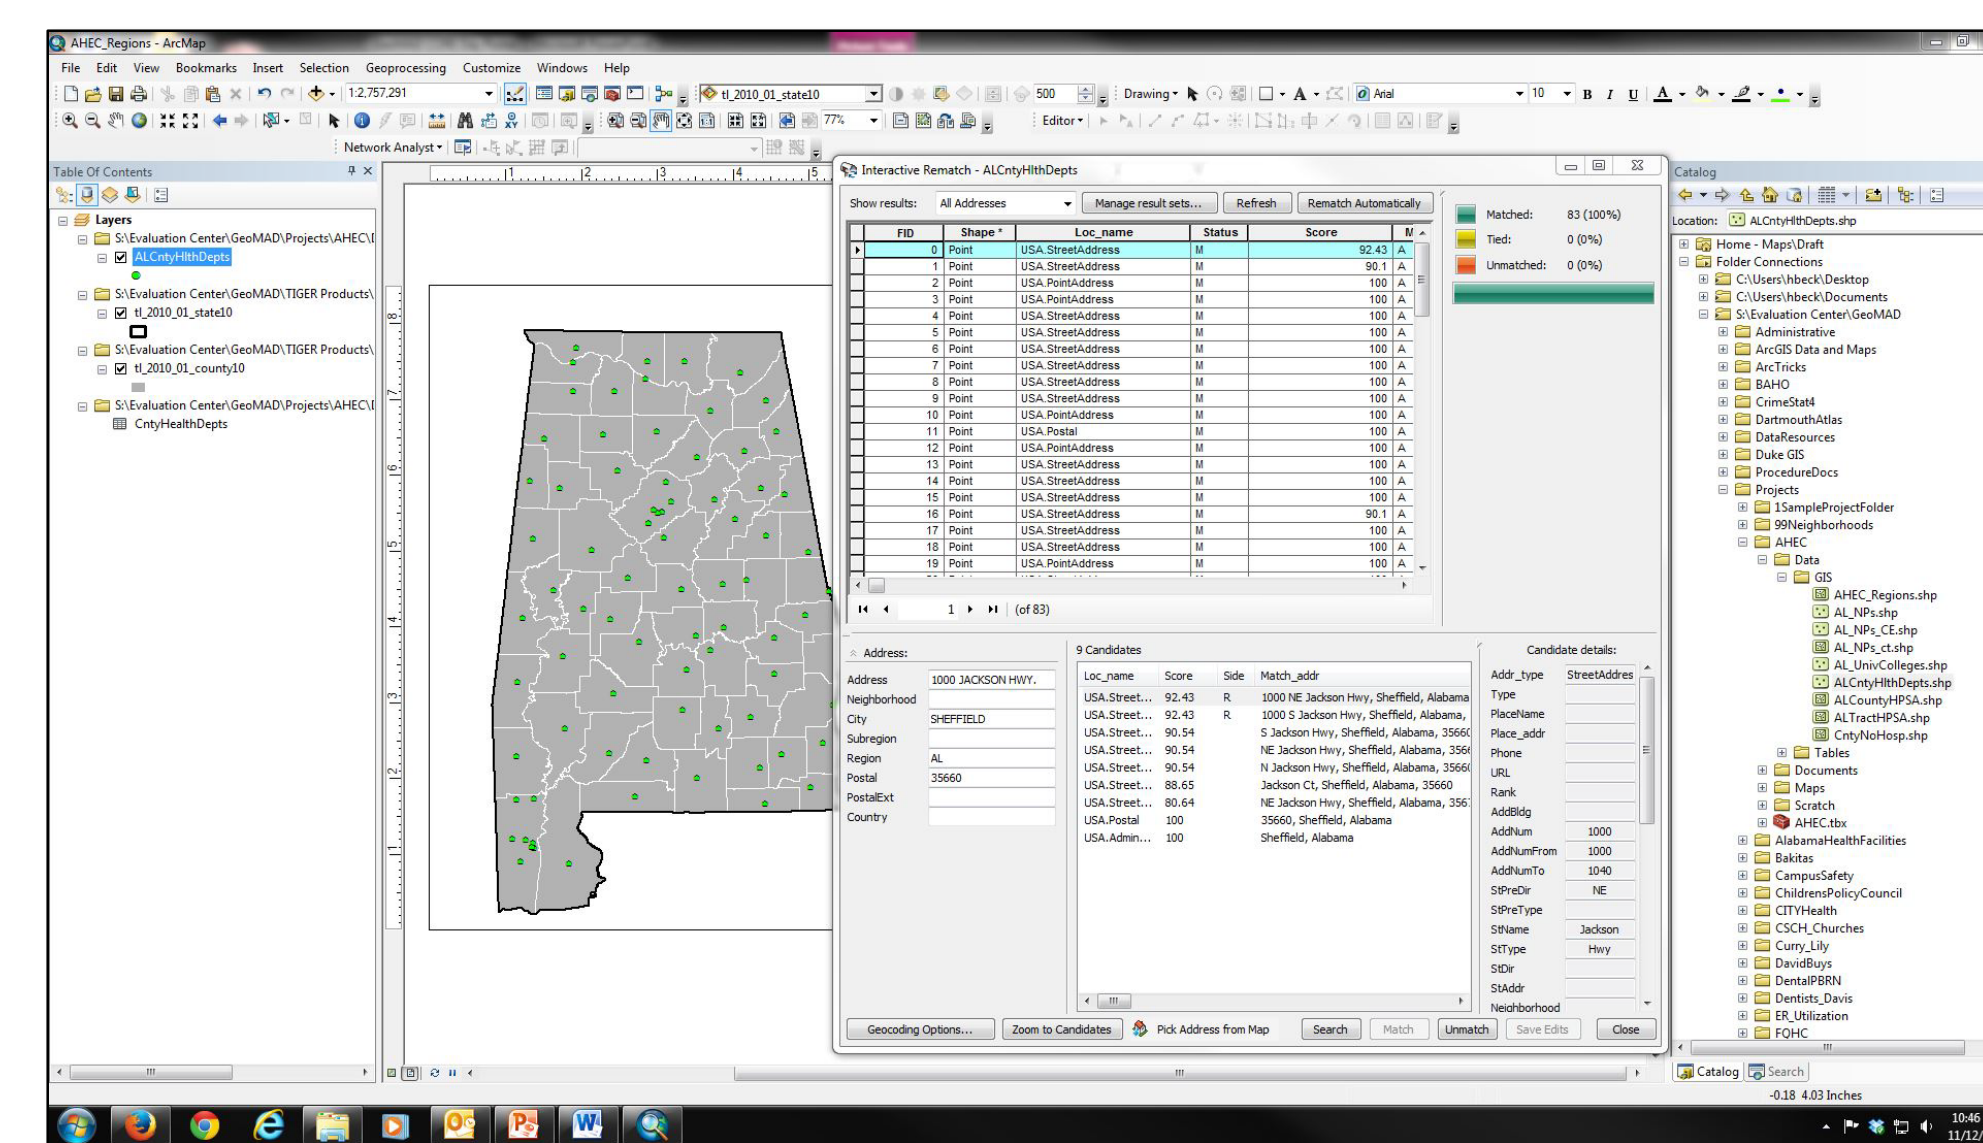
AHEC_Regions - ArcMap

File Edit View Bookmarks Insert Selection Geoprocessing Customize Windows Help

1:2,757,291 tl_2010_01_state10 500 Drawing Arial 10 B I U

77% Editor

Network Analyst

Table Of Contents

Layers
S:\Evaluation Center\GeoMAD\Projects\AHEC\
ALCntyHlthDepts
S:\Evaluation Center\GeoMAD\TIGER Products\
tl_2010_01_state10
S:\Evaluation Center\GeoMAD\TIGER Products\
tl_2010_01_county10
S:\Evaluation Center\GeoMAD\Projects\AHEC\
CntyHealthDepts

Interactive Rematch - ALCntyHlthDepts

Show results: All Addresses Manage result sets... Refresh Rematch Automatically

| FID | Shape * | Loc_name | Status | Score | M |
|---|---|---|---|---|---|
| 0 | Point | USA.StreetAddress | M | 92.43 | A |
| 1 | Point | USA.StreetAddress | M | 90.1 | A |
| 2 | Point | USA.PointAddress | M | 100 | A |
| 3 | Point | USA.PointAddress | M | 100 | A |
| 4 | Point | USA.StreetAddress | M | 100 | A |
| 5 | Point | USA.StreetAddress | M | 100 | A |
| 6 | Point | USA.StreetAddress | M | 100 | A |
| 7 | Point | USA.StreetAddress | M | 100 | A |
| 8 | Point | USA.StreetAddress | M | 100 | A |
| 9 | Point | USA.StreetAddress | M | 100 | A |
| 10 | Point | USA.PointAddress | M | 100 | A |
| 11 | Point | USA.Postal | M | 100 | A |
| 12 | Point | USA.PointAddress | M | 100 | A |
| 13 | Point | USA.StreetAddress | M | 100 | A |
| 14 | Point | USA.StreetAddress | M | 100 | A |
| 15 | Point | USA.StreetAddress | M | 100 | A |
| 16 | Point | USA.StreetAddress | M | 90.1 | A |
| 17 | Point | USA.StreetAddress | M | 100 | A |
| 18 | Point | USA.StreetAddress | M | 100 | A |
| 19 | Point | USA.PointAddress | M | 100 | A |

1 (of 83)

Matched: 83 (100%)
Tied: 0 (0%)
Unmatched: 0 (0%)

Address:
Address 1000 JACKSON HWY.
Neighborhood
City SHEFFIELD
Subregion
Region AL
Postal 35660
PostalExt
Country

9 Candidates

| Loc_name | Score | Side | Match_addr |
|---|---|---|---|
| USA.Street... | 92.43 | R | 1000 NE Jackson Hwy, Sheffield, Alabama |
| USA.Street... | 92.43 | R | 1000 S Jackson Hwy, Sheffield, Alabama, |
| USA.Street... | 90.54 | | S Jackson Hwy, Sheffield, Alabama, 35660 |
| USA.Street... | 90.54 | | NE Jackson Hwy, Sheffield, Alabama, 356 |
| USA.Street... | 90.54 | | N Jackson Hwy, Sheffield, Alabama, 35660 |
| USA.Street... | 88.65 | | Jackson Ct, Sheffield, Alabama, 35660 |
| USA.Street... | 80.64 | | NE Jackson Hwy, Sheffield, Alabama, 3567 |
| USA.Postal | 100 | | 35660, Sheffield, Alabama |
| USA.Admin... | 100 | | Sheffield, Alabama |

Candidate details:

| | |
|---|---|
| Addr_type | StreetAddres |
| Type | |
| PlaceName | |
| Place_addr | |
| Phone | |
| URL | |
| Rank | |
| AddBldg | |
| AddNum | 1000 |
| AddNumFrom | 1000 |
| AddNumTo | 1040 |
| StPreDir | NE |
| StPreType | |
| StName | Jackson |
| StType | Hwy |
| StDir | |
| StAddr | |
| Neighborhood | |

Geocoding Options... Zoom to Candidates Pick Address from Map Search Match Unmatch Save Edits Close

Catalog
Location: ALCntyHlthDepts.shp
Home - Maps\Draft
Folder Connections
C:\Users\hbeck\Desktop
C:\Users\hbeck\Documents
S:\Evaluation Center\GeoMAD
Administrative
ArcGIS Data and Maps
ArcTricks
BAHO
CrimeStat4
DartmouthAtlas
DataResources
Duke GIS
ProcedureDocs
Projects
1SampleProjectFolder
99Neighborhoods
AHEC
Data
GIS
AHEC_Regions.shp
AL_NPs.shp
AL_NPs_CE.shp
AL_NPs_ct.shp
AL_UnivColleges.shp
ALCntyHlthDepts.shp
ALCountyHPSA.shp
ALTractHPSA.shp
CntyNoHosp.shp
Tables
Documents
Maps
Scratch
AHEC.tbx
AlabamaHealthFacilities
Bakitas
CampusSafety
ChildrensPolicyCouncil
CITYHealth
CSCH_Churches
Curry_Lily
DavidBuys
DentalPBRN
Dentists_Davis
ER_Utilization
FQHC

Catalog Search

-0.18 4.03 Inches

10:46
11/12